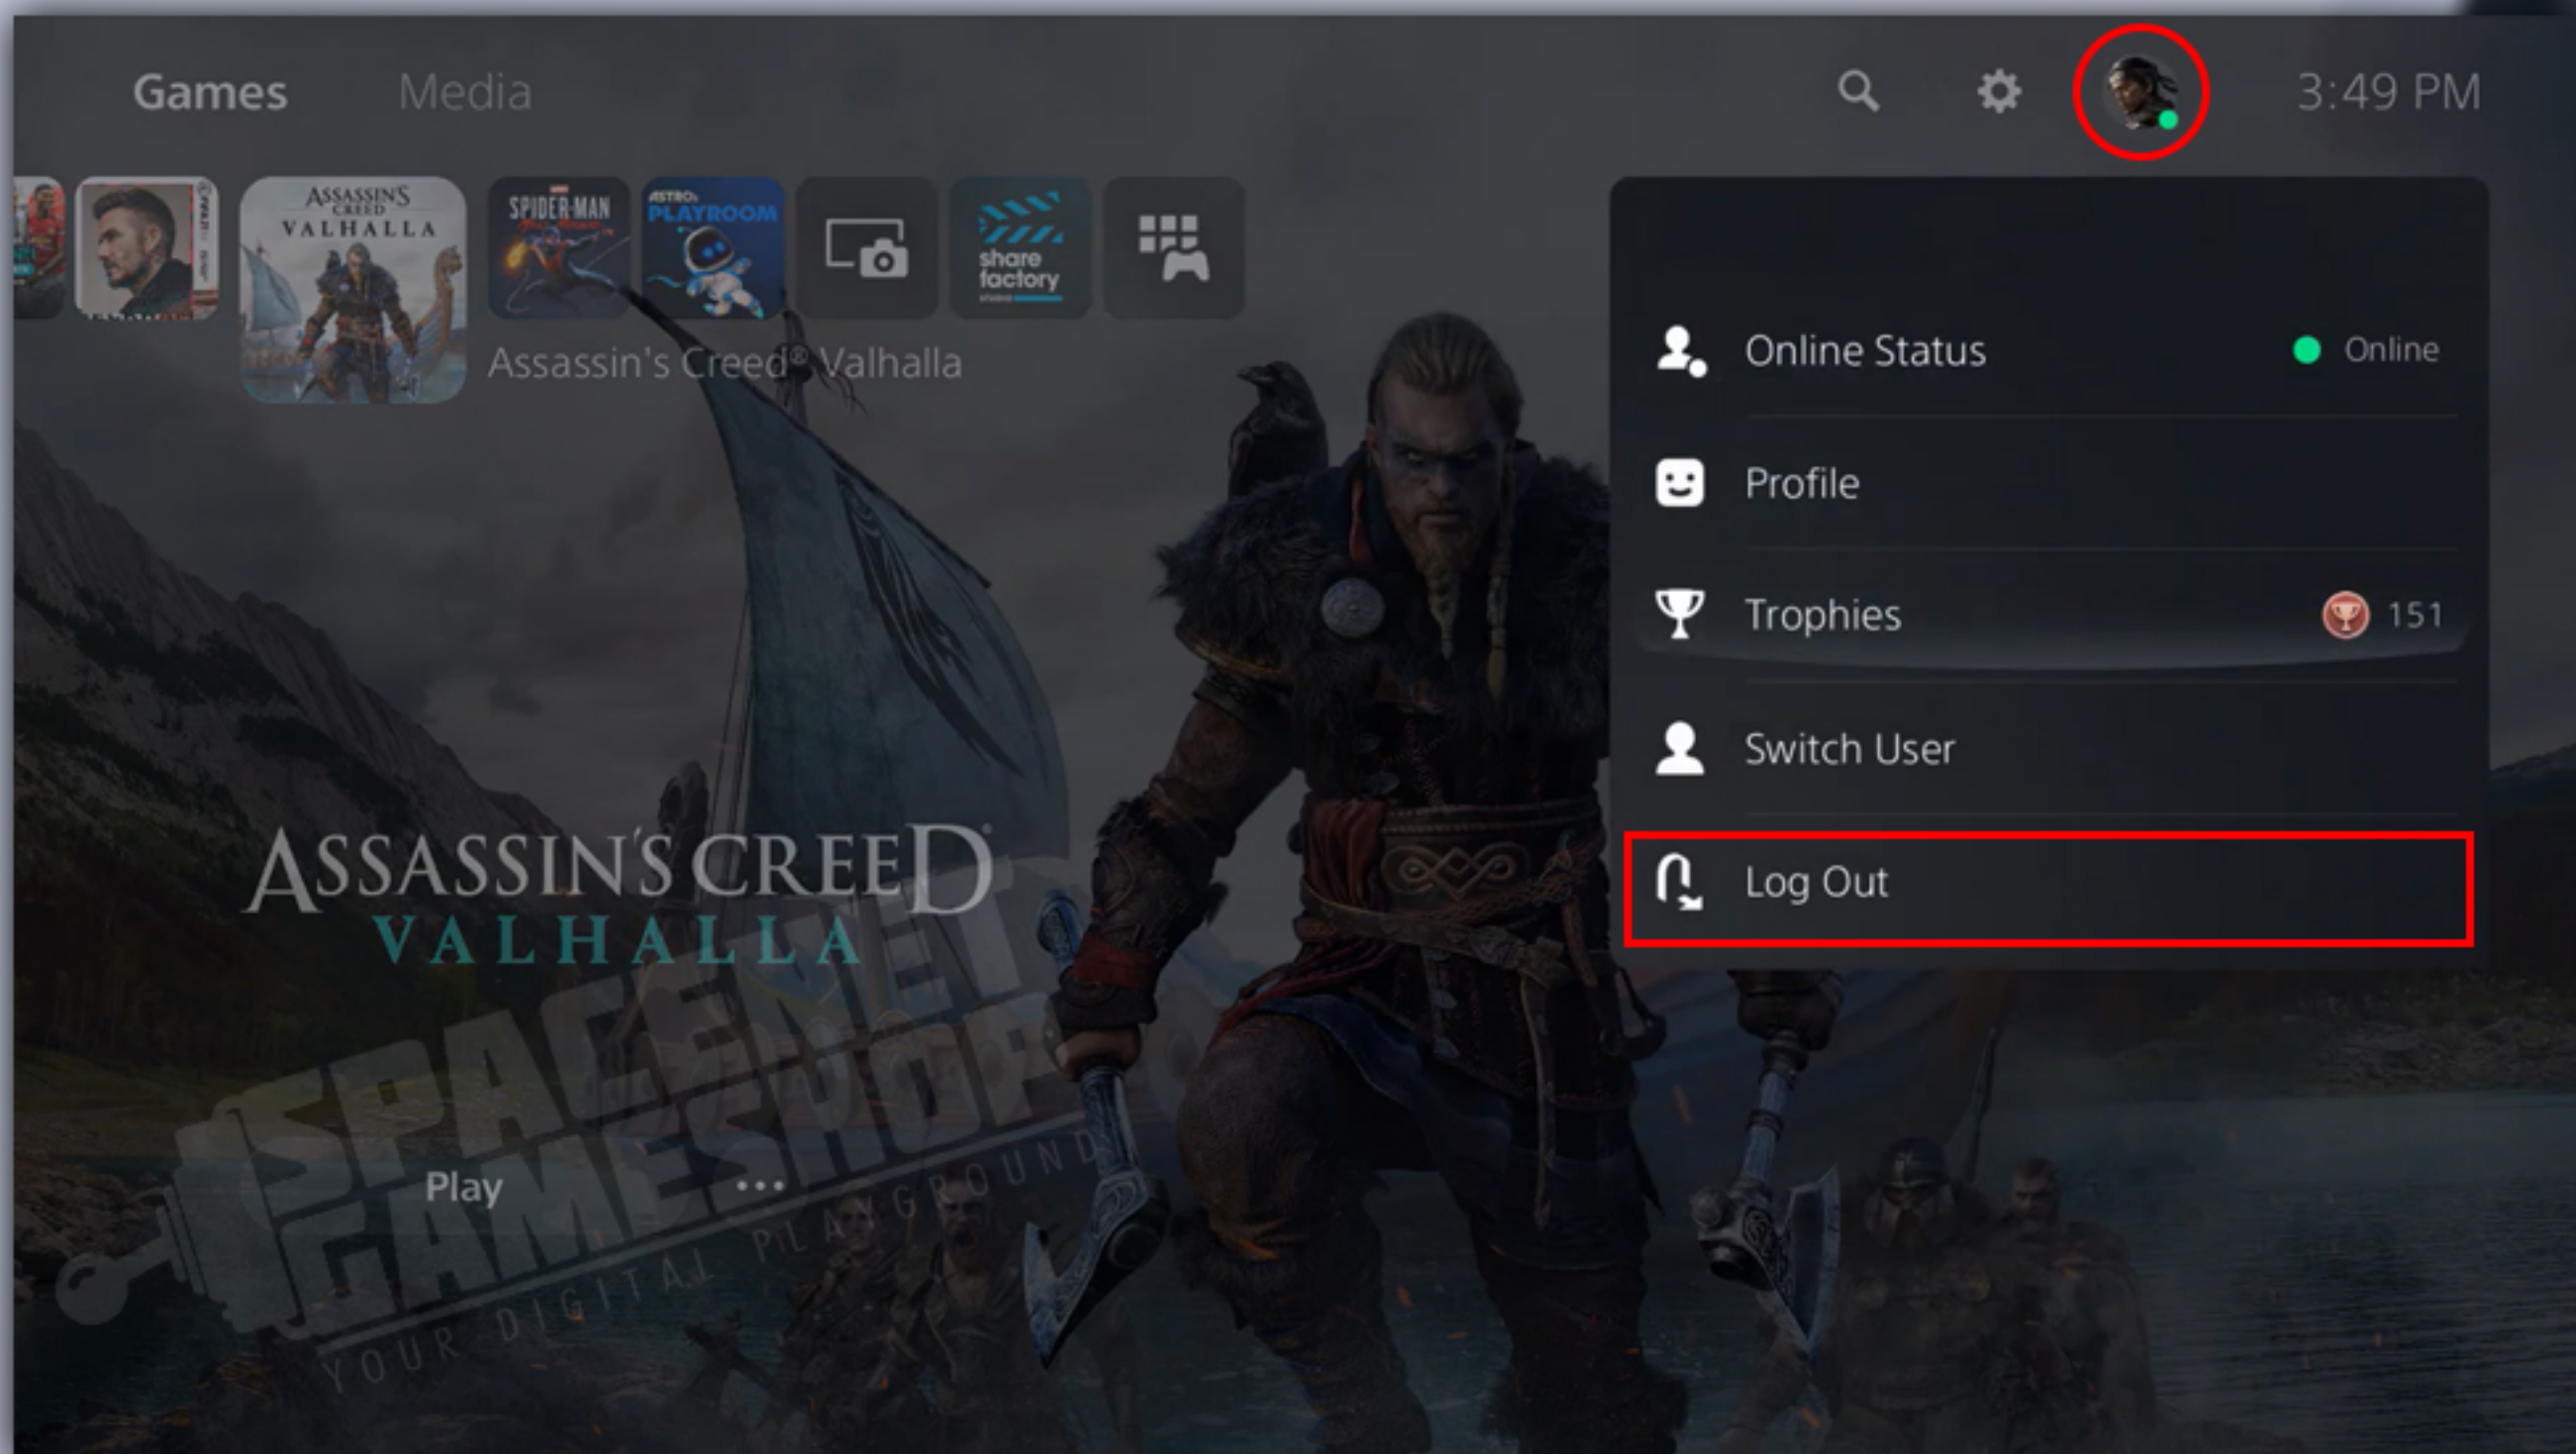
Games Media

3:49 PM

ASSASSIN'S CREED VALHALLA

SPIDER-MAN

ASTRO's PLAYROOM

share factory

Assassin's Creed® Valhalla

Online Status Online

Profile

Trophies 151

Switch User

Log Out

ASSASSIN'S CREED VALHALLA

Play ...

SPACE GAMESHOP YOUR DIGITAL PLAYGROUND